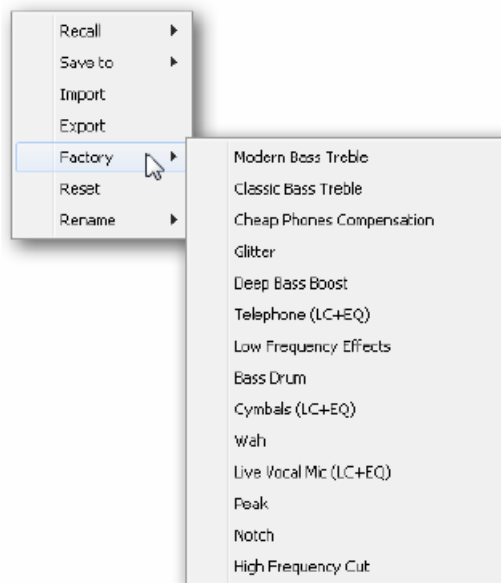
Recall
Save to
Import
Export
Factory
Reset
Rename

Modern Bass Treble
Classic Bass Treble
Cheap Phones Compensation
Glitter
Deep Bass Boost
Telephone (LC+EQ)
Low Frequency Effects
Bass Drum
Cymbals (LC+EQ)
Wah
Live Vocal Mic (LC+EQ)
Peak
Notch
High Frequency Cut